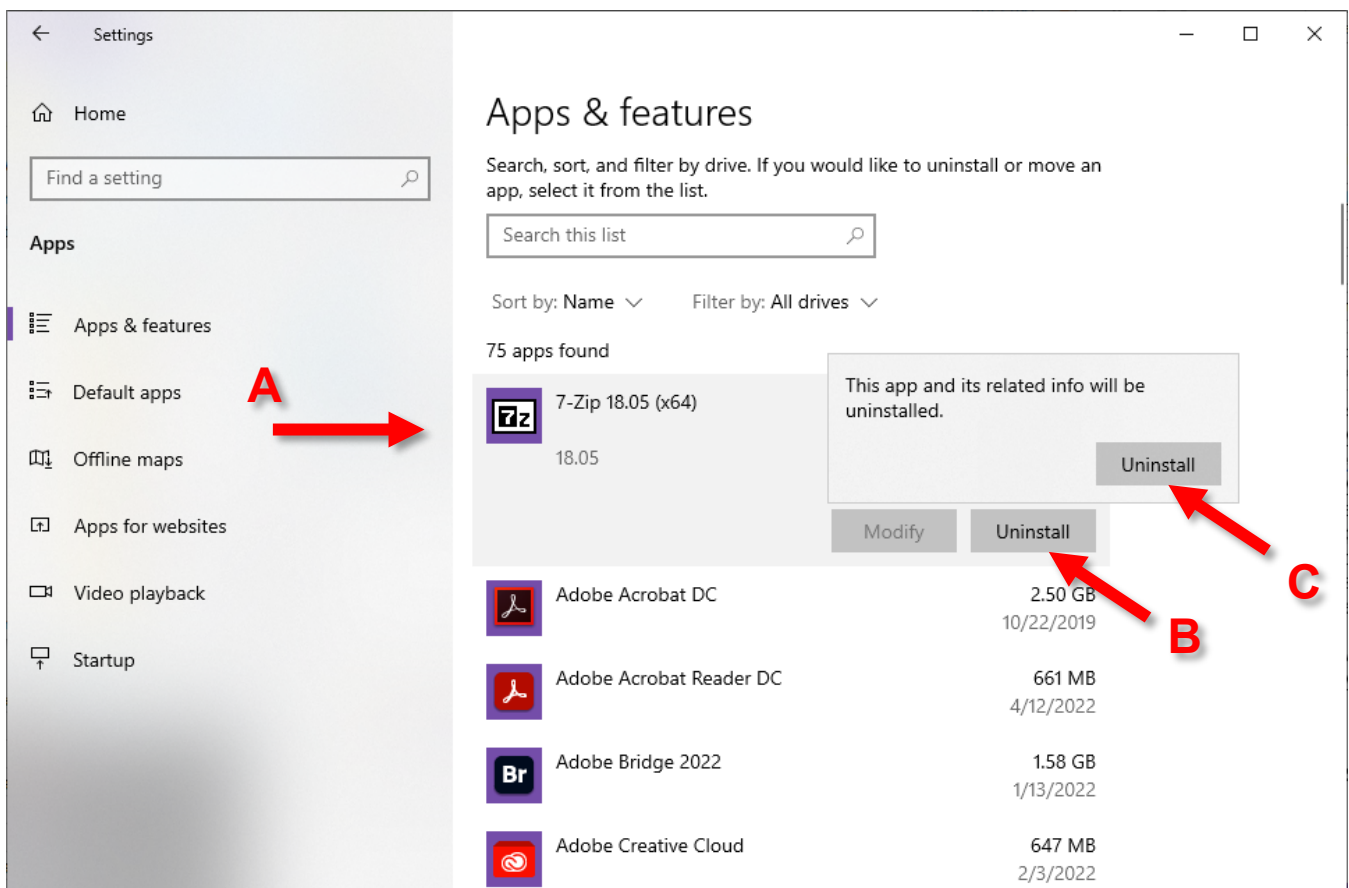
Settings

Home

Find a setting

Apps

Apps & features

Default apps

Offline maps

Apps for websites

Video playback

Startup

A

Apps & features

Search, sort, and filter by drive. If you would like to uninstall or move an app, select it from the list.

Search this list

Sort by: Name

Filter by: All drives

75 apps found

7z

7-Zip 18.05 (x64)

18.05

This app and its related info will be uninstalled.

Uninstall

Modify

Uninstall

C

B

Adobe Acrobat DC 2.50 GB 10/22/2019

Adobe Acrobat Reader DC 661 MB 4/12/2022

Br

Adobe Bridge 2022 1.58 GB 1/13/2022

Adobe Creative Cloud 647 MB 2/3/2022